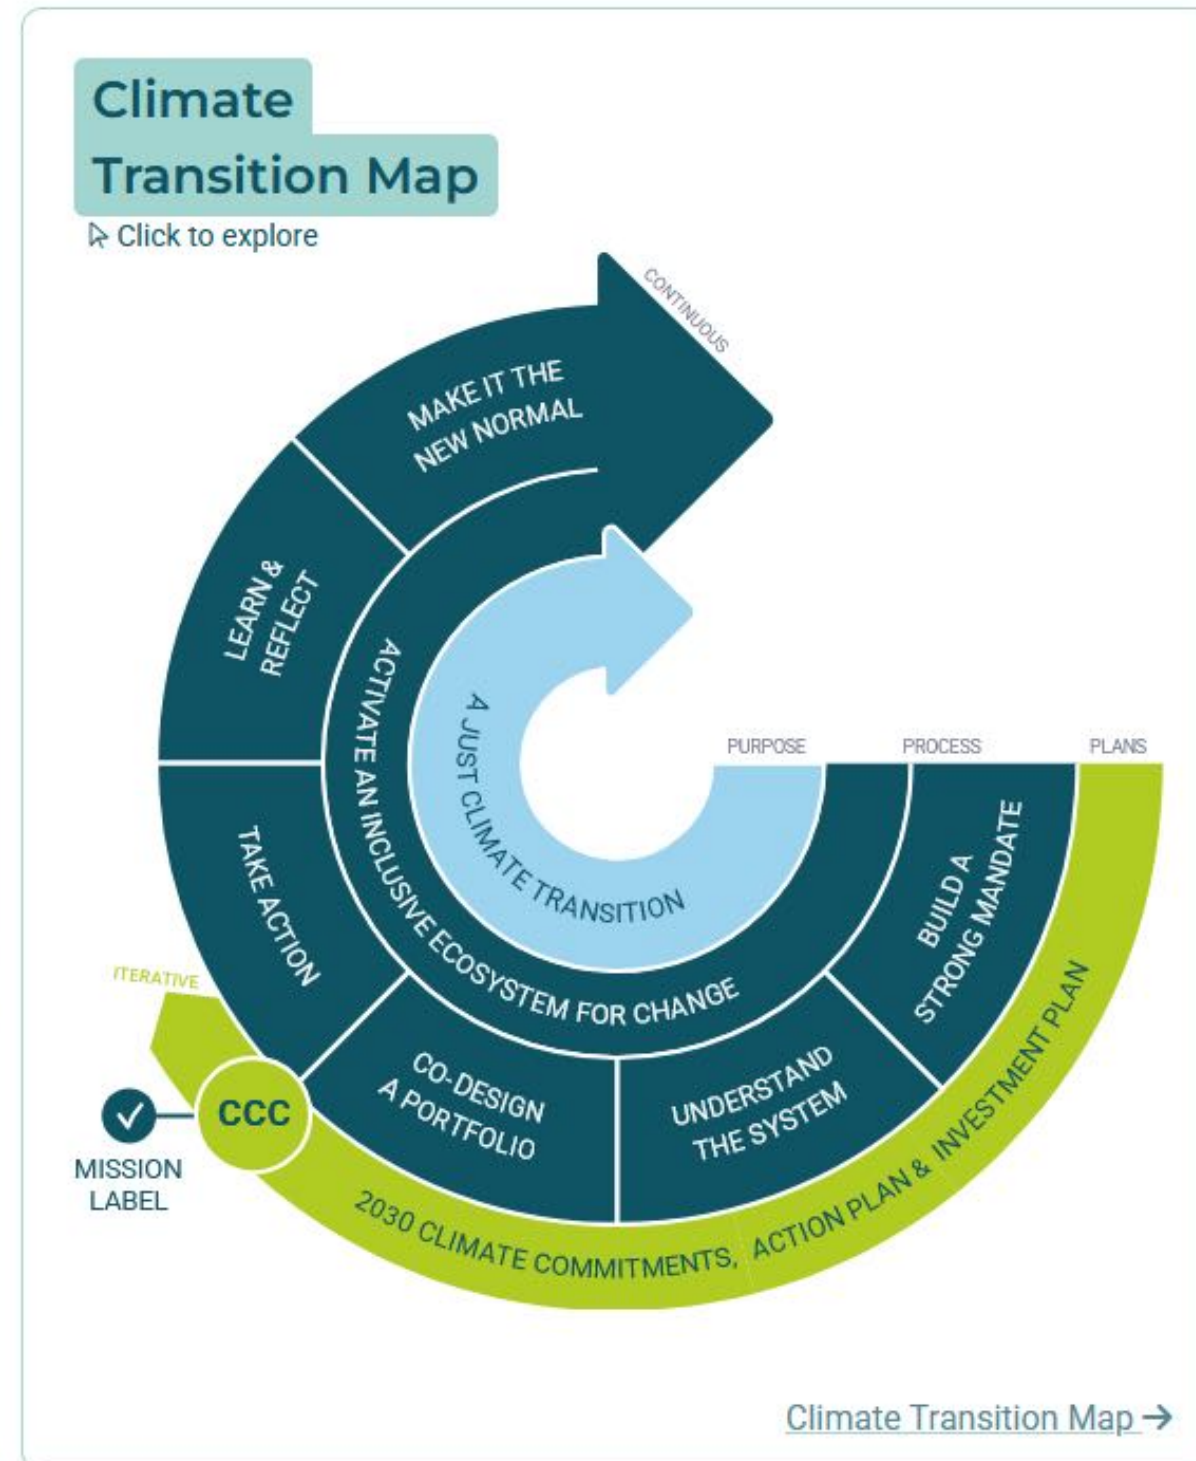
Climate Transition Map

Click to explore

CONTINUOUS

MAKE IT THE NEW NORMAL

LEARN & REFLECT

ACTIVATE AN INCLUSIVE ECOSYSTEM FOR CHANGE

A JUST CLIMATE TRANSITION

PURPOSE

PROCESS

PLANS

TAKE ACTION

BUILD A STRONG MANDATE

ITERATIVE

CCC

MISSION LABEL

CO-DESIGN A PORTFOLIO

UNDERSTAND THE SYSTEM

2030 CLIMATE COMMITMENTS, ACTION PLAN & INVESTMENT PLAN

Climate Transition Map →